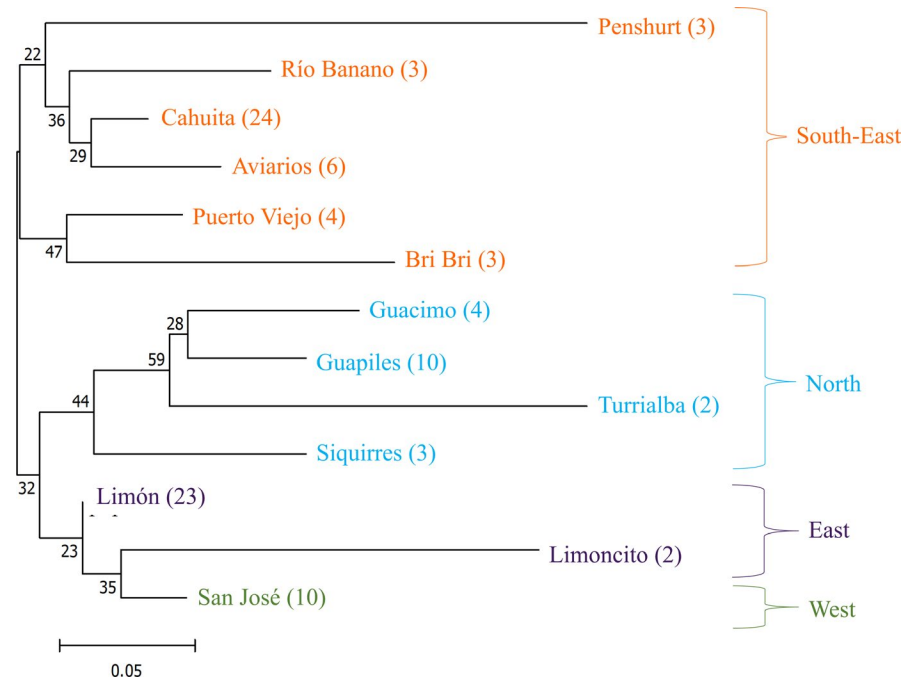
22
Penshurt (3)
Río Banano (3)
36
Cahuita (24)
29
Aviarios (6)
South-East
Puerto Viejo (4)
47
Bri Bri (3)
28
Guacimo (4)
59
Guapiles (10)
North
44
Turrialba (2)
Siquirres (3)
32
Limón (23)
East
23
Limoncito (2)
35
San José (10)
West
0.05